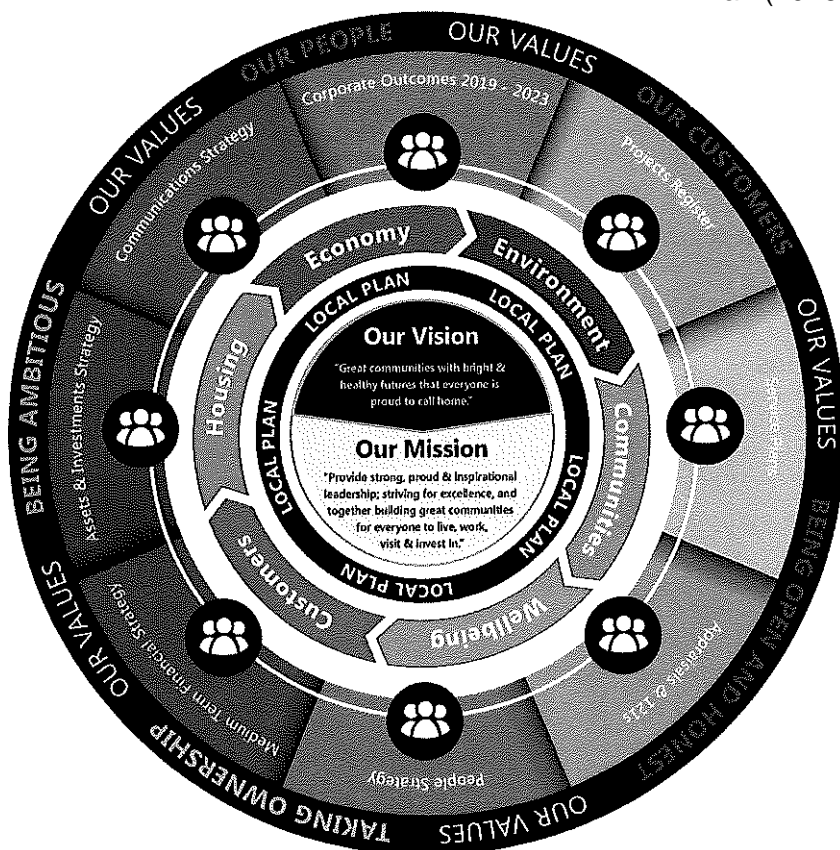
OUR PEOPLE
OUR VALUES
OUR CUSTOMERS
OUR VALUES
BEING OPEN AND HONEST
OUR VALUES
TAKING OWNERSHIP
OUR VALUES
BEING AMBITIOUS
OUR VALUES

Corporate Outcomes 2019 - 2023
Projects Register
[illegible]
Appraisals & 121s
People Strategy
Medium Term Financial Strategy
Assets & Investments Strategy
Communications Strategy

Economy
Environment
Communities
Wellbeing
Customers
Housing

LOCAL PLAN
LOCAL PLAN
LOCAL PLAN
LOCAL PLAN
LOCAL PLAN

Our Vision
"Great communities with bright & healthy futures that everyone is proud to call home."

Our Mission
"Provide strong, proud & inspirational leadership; striving for excellence, and together building great communities for everyone to live, work, visit & invest in."